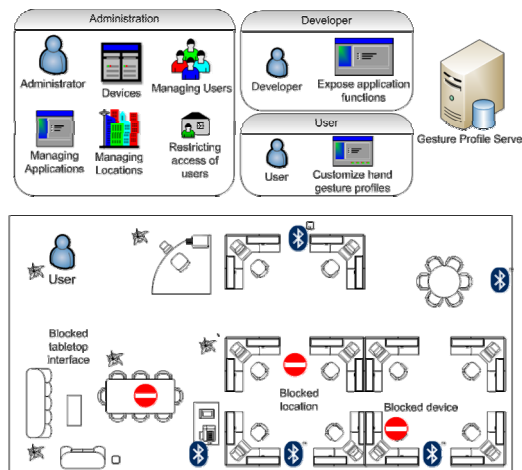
Administration

Administrator

Devices

Managing Users

Managing Applications

Managing Locations

Restricting access of users

Developer

Developer

Expose application functions

User

User

Customize hand gesture profiles

Gesture Profile Serve

User

Blocked tabletop interface

Blocked location

Blocked device